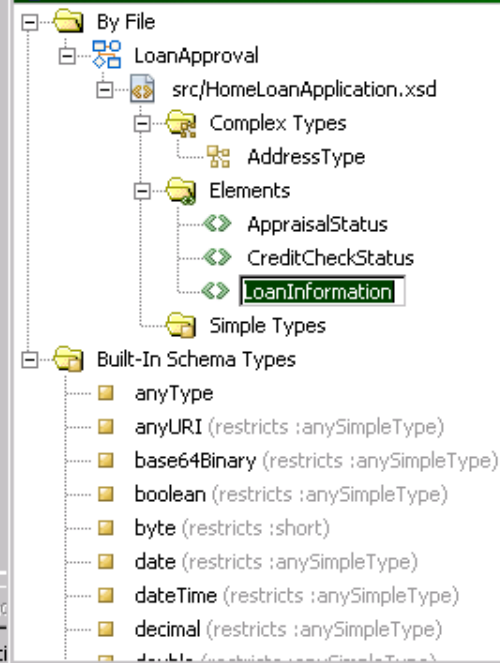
By File
LoanApproval
src/HomeLoanApplication.xsd
Complex Types
AddressType
Elements
AppraisalStatus
CreditCheckStatus
LoanInformation
Simple Types
Built-In Schema Types
anyType
anyURI (restricts :anySimpleType)
base64Binary (restricts :anySimpleType)
boolean (restricts :anySimpleType)
byte (restricts :short)
date (restricts :anySimpleType)
dateTime (restricts :anySimpleType)
decimal (restricts :anySimpleType)
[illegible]